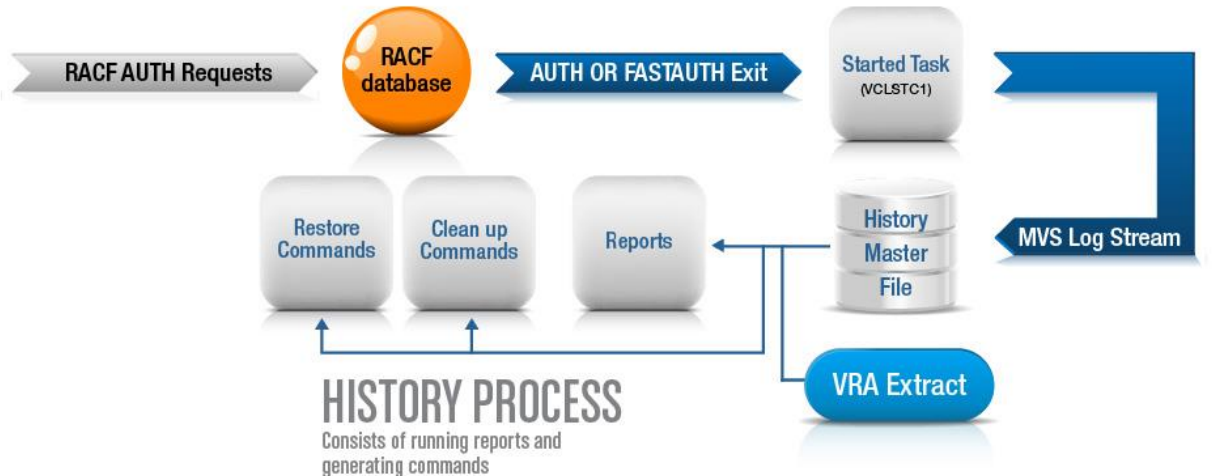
RACF AUTH Requests

RACF database

AUTH OR FASTAUTH Exit

Started Task (VCLSTC1)

Restore Commands

Clean up Commands

Reports

History Master File

MVS Log Stream

VRA Extract

HISTORY PROCESS

Consists of running reports and generating commands